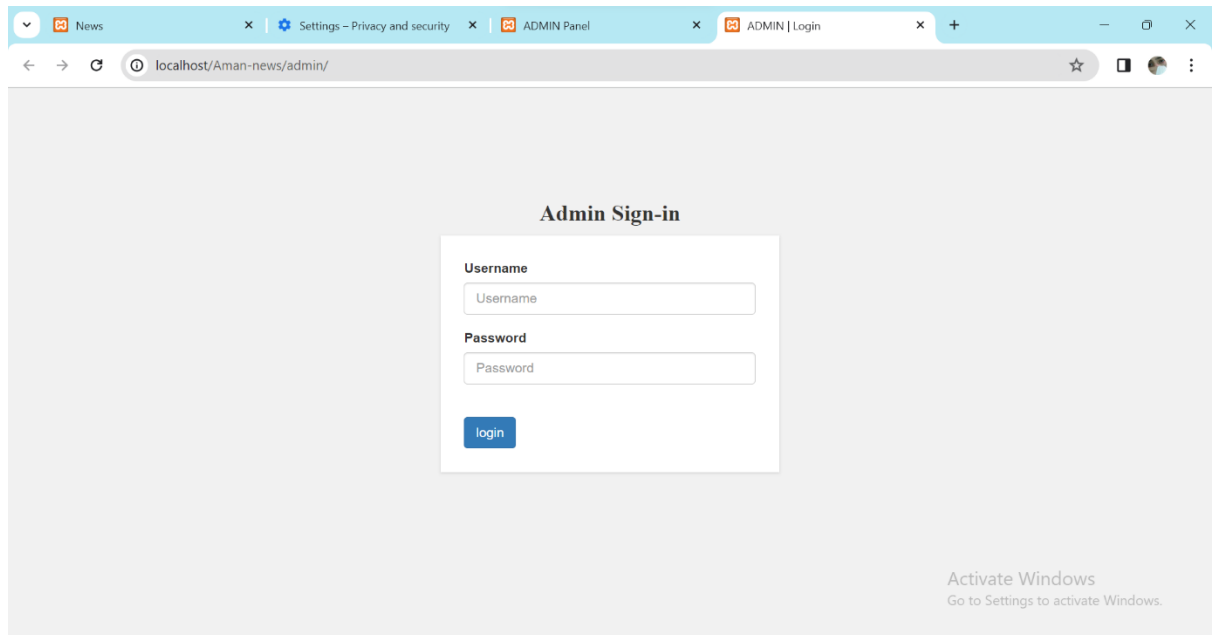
News
Settings – Privacy and security
ADMIN Panel
ADMIN | Login
localhost/Aman-news/admin/

Admin Sign-in

Username
Username

Password
Password

login

Activate Windows
Go to Settings to activate Windows.